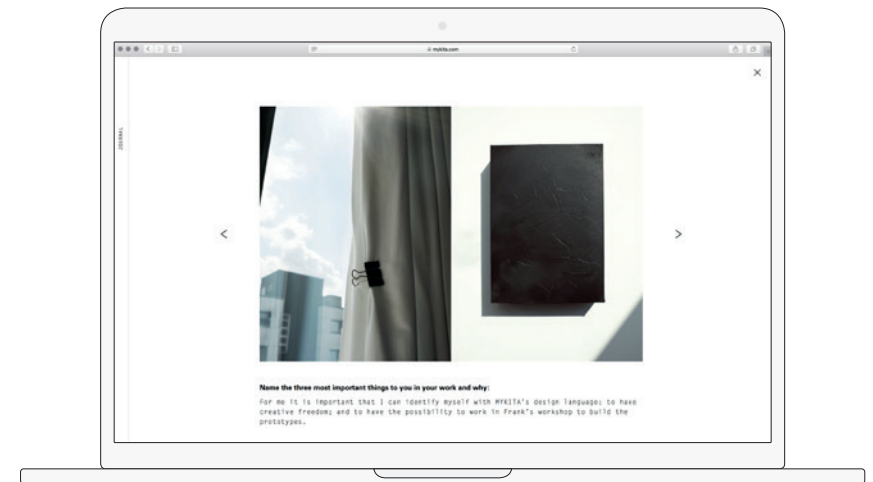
mykita.com

JOURNAL

×

<

>

Name the three most important things to you in your work and why:

For me it is important that I can identify myself with MYKITA's design language; to have creative freedom; and to have the possibility to work in Frank's workshop to build the prototypes.